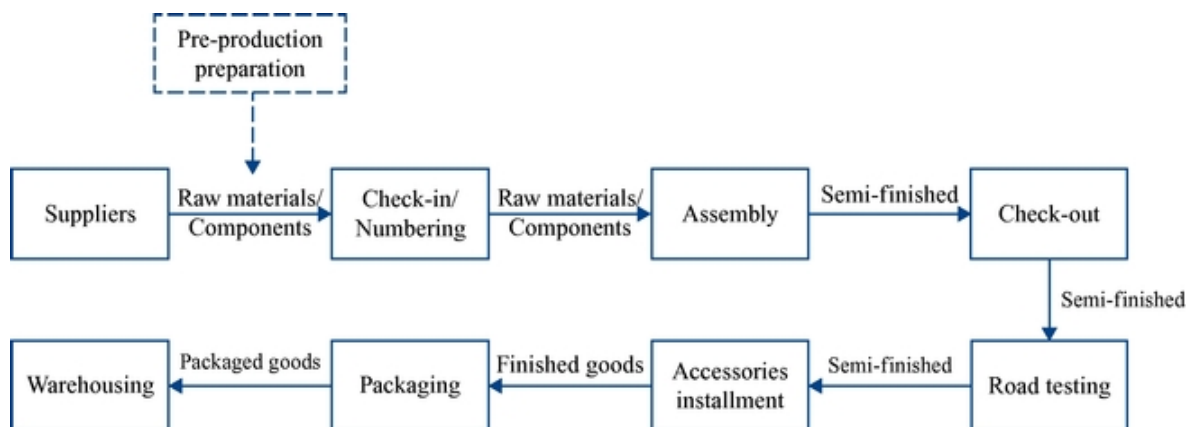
Pre-production preparation

Suppliers

Raw materials/ Components

Check-in/ Numbering

Raw materials/ Components

Assembly

Semi-finished

Check-out

Semi-finished

Road testing

Semi-finished

Accessories installment

Finished goods

Packaging

Packaged goods

Warehousing